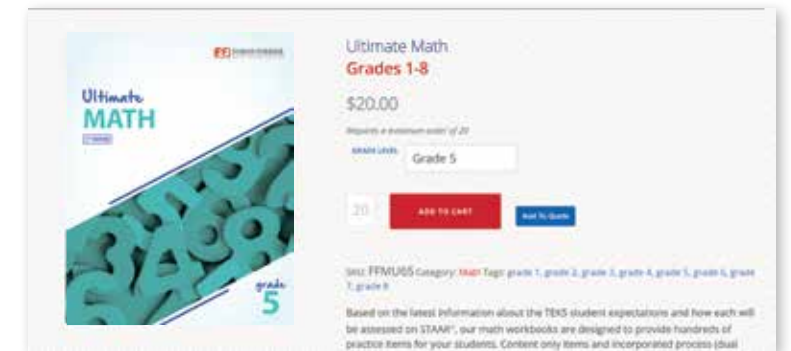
Ultimate MATH

grade 5

Ultimate Math
Grades 1-8

$20.00

Requires a minimum order of 20

GRADE LEVEL Grade 5

20 ADD TO CART Add To Quote

SKU: FFMU05 Category: Math Tags: grade 1, grade 2, grade 3, grade 4, grade 5, grade 6, grade 7, grade 8

Based on the latest information about the TEKS student expectations and how each will be assessed on STAAR®, our math workbooks are designed to provide hundreds of practice items for your students. Content only items and incorporated process (dual